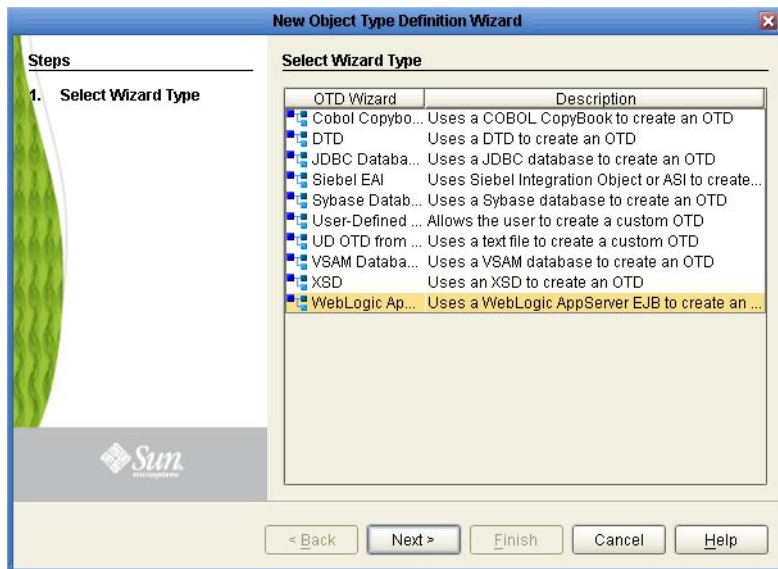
New Object Type Definition Wizard

Steps

1. Select Wizard Type

Select Wizard Type

| OTD Wizard | Description |
|---|---|
| Cobol Copybo... | Uses a COBOL CopyBook to create an OTD |
| DTD | Uses a DTD to create an OTD |
| JDBC Databa... | Uses a JDBC database to create an OTD |
| Siebel EAI | Uses Siebel Integration Object or ASI to create... |
| Sybase Datab... | Uses a Sybase database to create an OTD |
| User-Defined ... | Allows the user to create a custom OTD |
| UD OTD from ... | Uses a text file to create a custom OTD |
| VSAM Databa... | Uses a VSAM database to create an OTD |
| XSD | Uses an XSD to create an OTD |
| WebLogic Ap... | Uses a WebLogic AppServer EJB to create an ... |

Sun microsystems

< Back
Next >
Finish
Cancel
Help